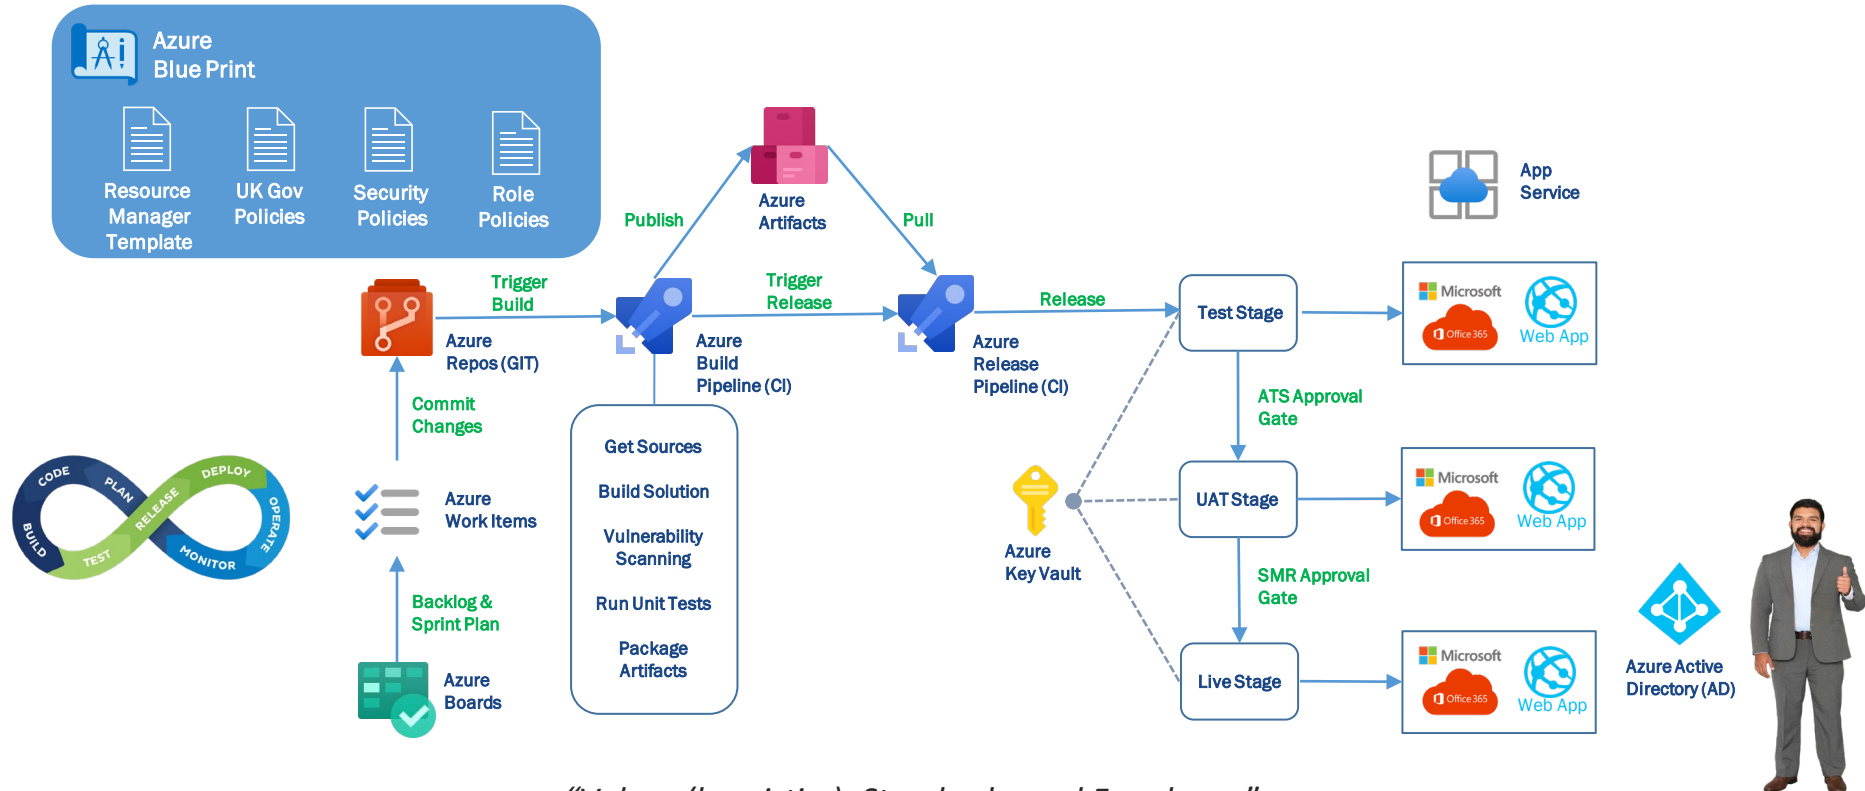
Azure Blue Print

Resource Manager Template

UK Gov Policies

Security Policies

Role Policies

Publish

Azure Artifacts

Pull

App Service

Trigger Build

Trigger Release

Release

Test Stage

Microsoft

Office 365

Web App

Azure Repos (GIT)

Azure Build Pipeline (CI)

Azure Release Pipeline (CI)

Commit Changes

Get Sources

Build Solution

Vulnerability Scanning

Run Unit Tests

Package Artifacts

ATS Approval Gate

UAT Stage

Microsoft

Office 365

Web App

CODE PLAN RELEASE DEPLOY OPERATE MONITOR TEST BUILD

Azure Work Items

Azure Key Vault

SMR Approval Gate

Backlog & Sprint Plan

Azure Boards

Live Stage

Microsoft

Office 365

Web App

Azure Active Directory (AD)

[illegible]